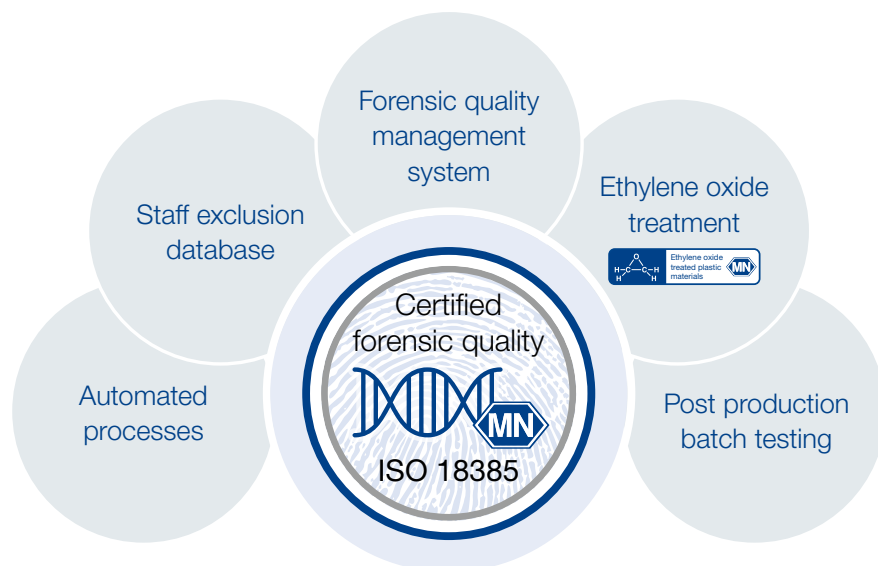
Forensic quality management system

Staff exclusion database

Ethylene oxide treatment

Ethylene oxide treated plastic materials

MN

Automated processes

Certified forensic quality

MN

ISO 18385

Post production batch testing